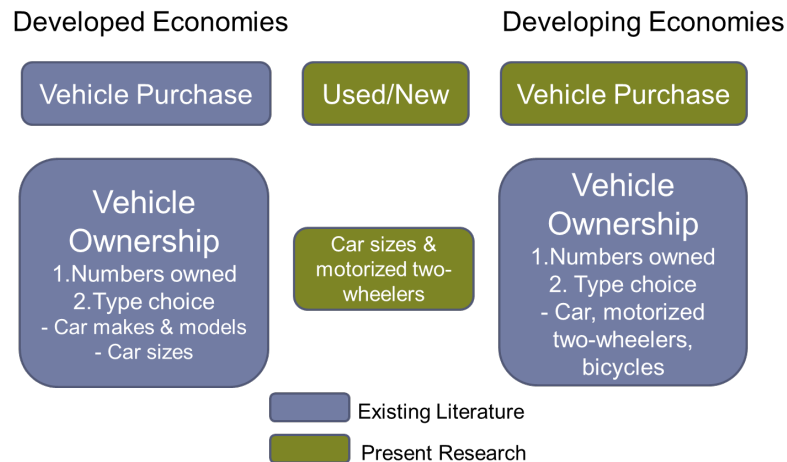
Developed Economies

Developing Economies

Vehicle Purchase

Used/New

Vehicle Purchase

Vehicle Ownership
1.Numbers owned
2.Type choice
- Car makes & models
- Car sizes

Car sizes & motorized two-wheelers

Vehicle Ownership
1.Numbers owned
2. Type choice
- Car, motorized two-wheelers, bicycles

Existing Literature

Present Research